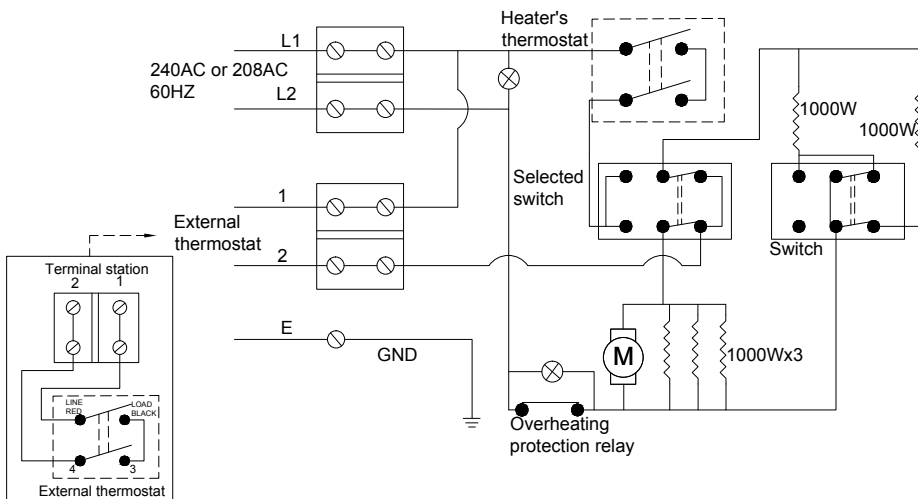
L1

240AC or 208AC
60HZ

L2

Heater's thermostat

1000W

1000W

Selected switch

Switch

1

External thermostat

2

Terminal station

2 1

E

GND

M

1000Wx3

LINE RED

LOAD BLACK

4 3

Overheating protection relay

External thermostat